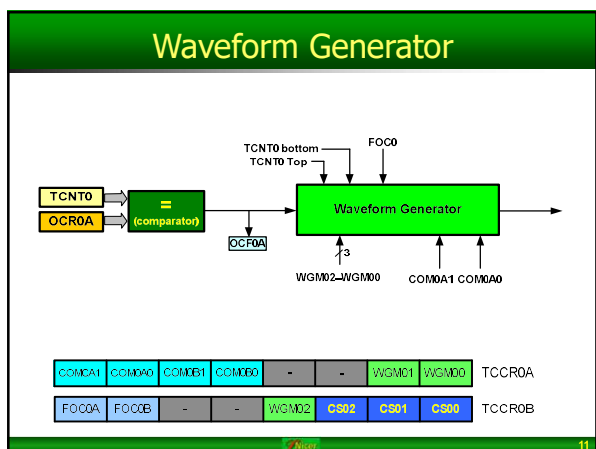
Waveform Generator

TCNT0 bottom
TCNT0 Top
FOC0

TCNT0
OCR0A
=
(comparator)
OCF0A
Waveform Generator
3
WGM02–WGM00
COM0A1 COM0A0

| COM0A1 | COM0A0 | COM0B1 | COM0B0 | - | - | WGM01 | WGM00 | TCCR0A |
|---|---|---|---|---|---|---|---|---|
| FOC0A | FOC0B | - | - | WGM02 | CS02 | CS01 | CS00 | TCCR0B |

11